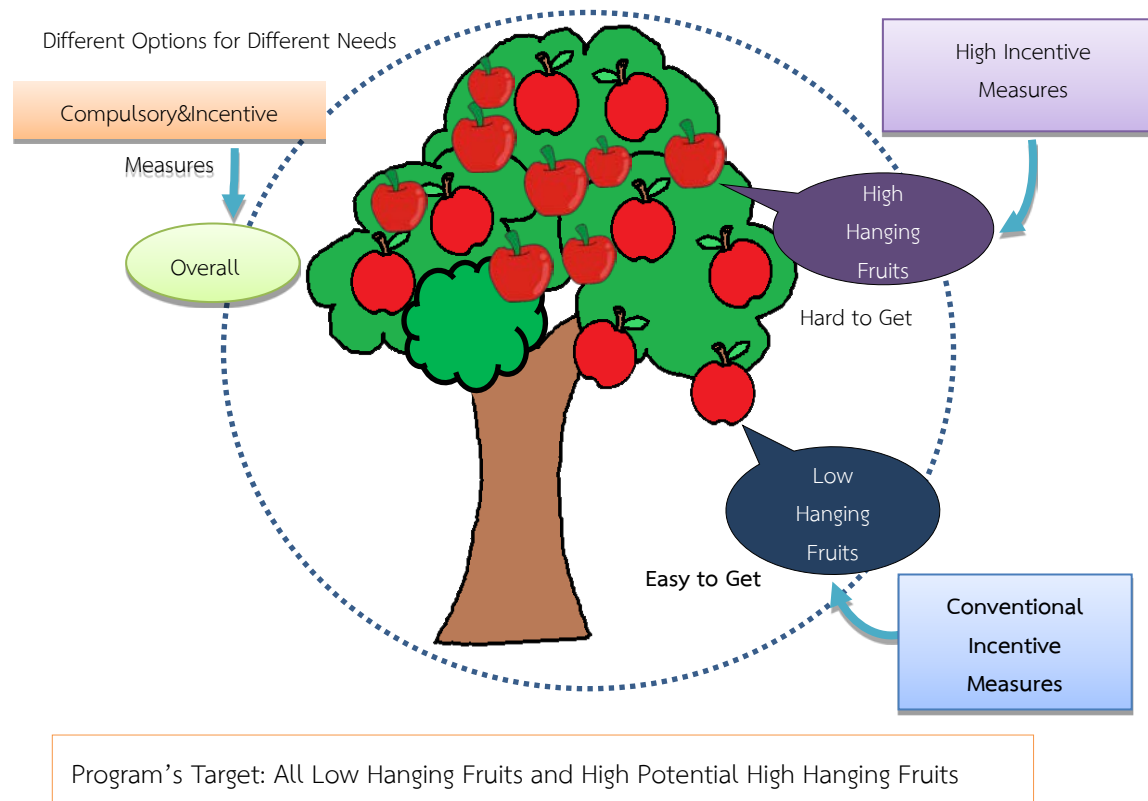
Different Options for Different Needs

Compulsory&Incentive

Measures

Overall

High Incentive Measures

High Hanging Fruits

Hard to Get

Low Hanging Fruits

Easy to Get

Conventional Incentive Measures

Program’s Target: All Low Hanging Fruits and High Potential High Hanging Fruits